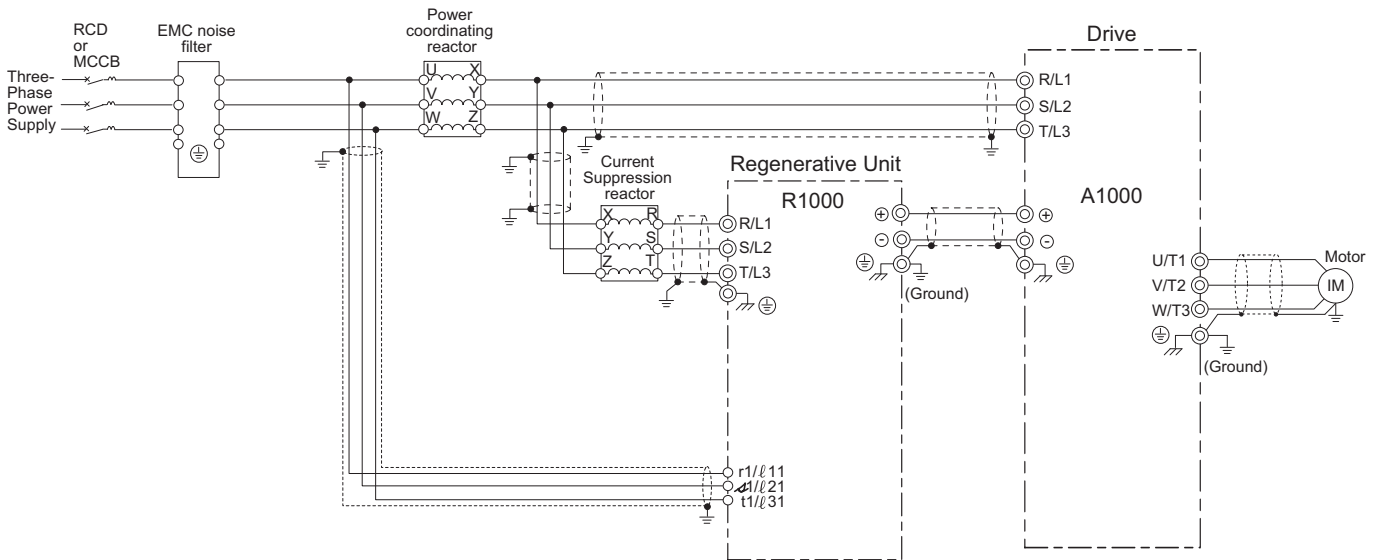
RCD or MCCB

EMC noise filter

Power coordinating reactor

Drive

Three-Phase Power Supply

U X
V Y
W Z

R/L1
S/L2
T/L3

Regenerative Unit

R1000

A1000

Current Suppression reactor

X R
Y S
Z T

R/L1
S/L2
T/L3

⊕
⊖

⊕
⊖

(Ground)

U/T1
V/T2
W/T3

Motor

IM

(Ground)

r1/ℓ11
s1/ℓ21
t1/ℓ31